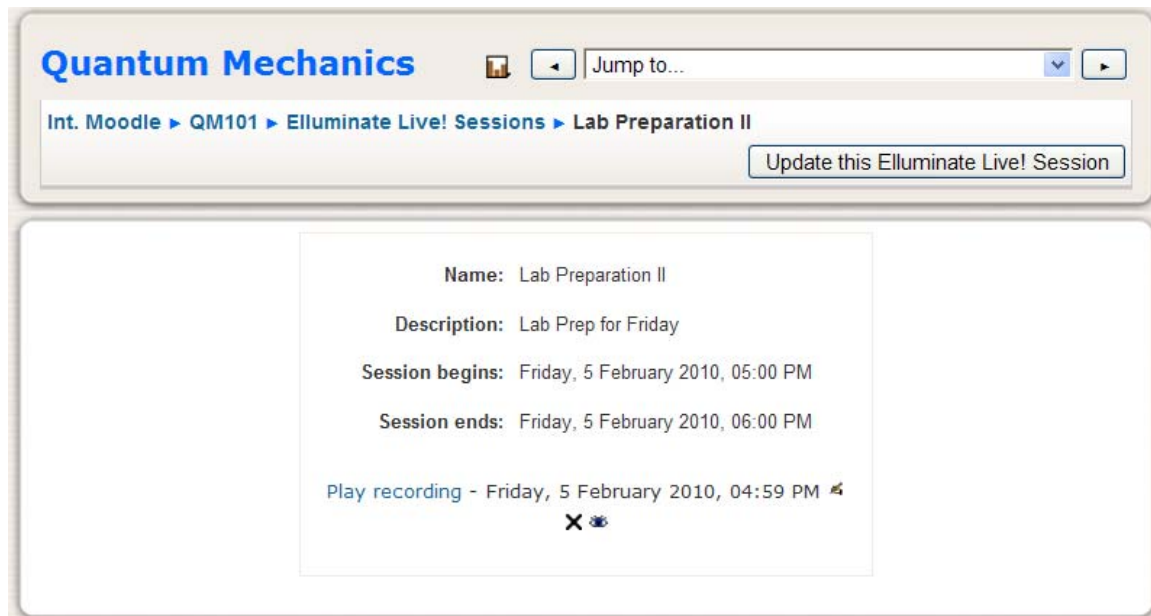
Quantum Mechanics

Jump to...

Int. Moodle ► QM101 ► Elluminate Live! Sessions ► Lab Preparation II

Update this Elluminate Live! Session

Name: Lab Preparation II

Description: Lab Prep for Friday

Session begins: Friday, 5 February 2010, 05:00 PM

Session ends: Friday, 5 February 2010, 06:00 PM

Play recording - Friday, 5 February 2010, 04:59 PM